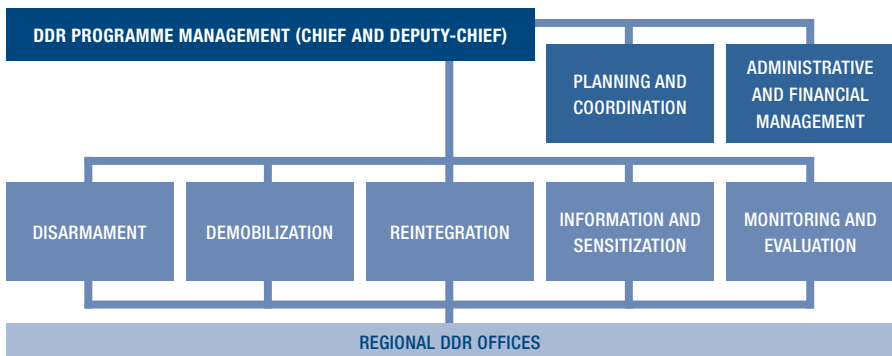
DDR PROGRAMME MANAGEMENT (CHIEF AND DEPUTY-CHIEF)

PLANNING AND COORDINATION

ADMINISTRATIVE AND FINANCIAL MANAGEMENT

DISARMAMENT

DEMOBILIZATION

REINTEGRATION

INFORMATION AND SENSITIZATION

MONITORING AND EVALUATION

REGIONAL DDR OFFICES